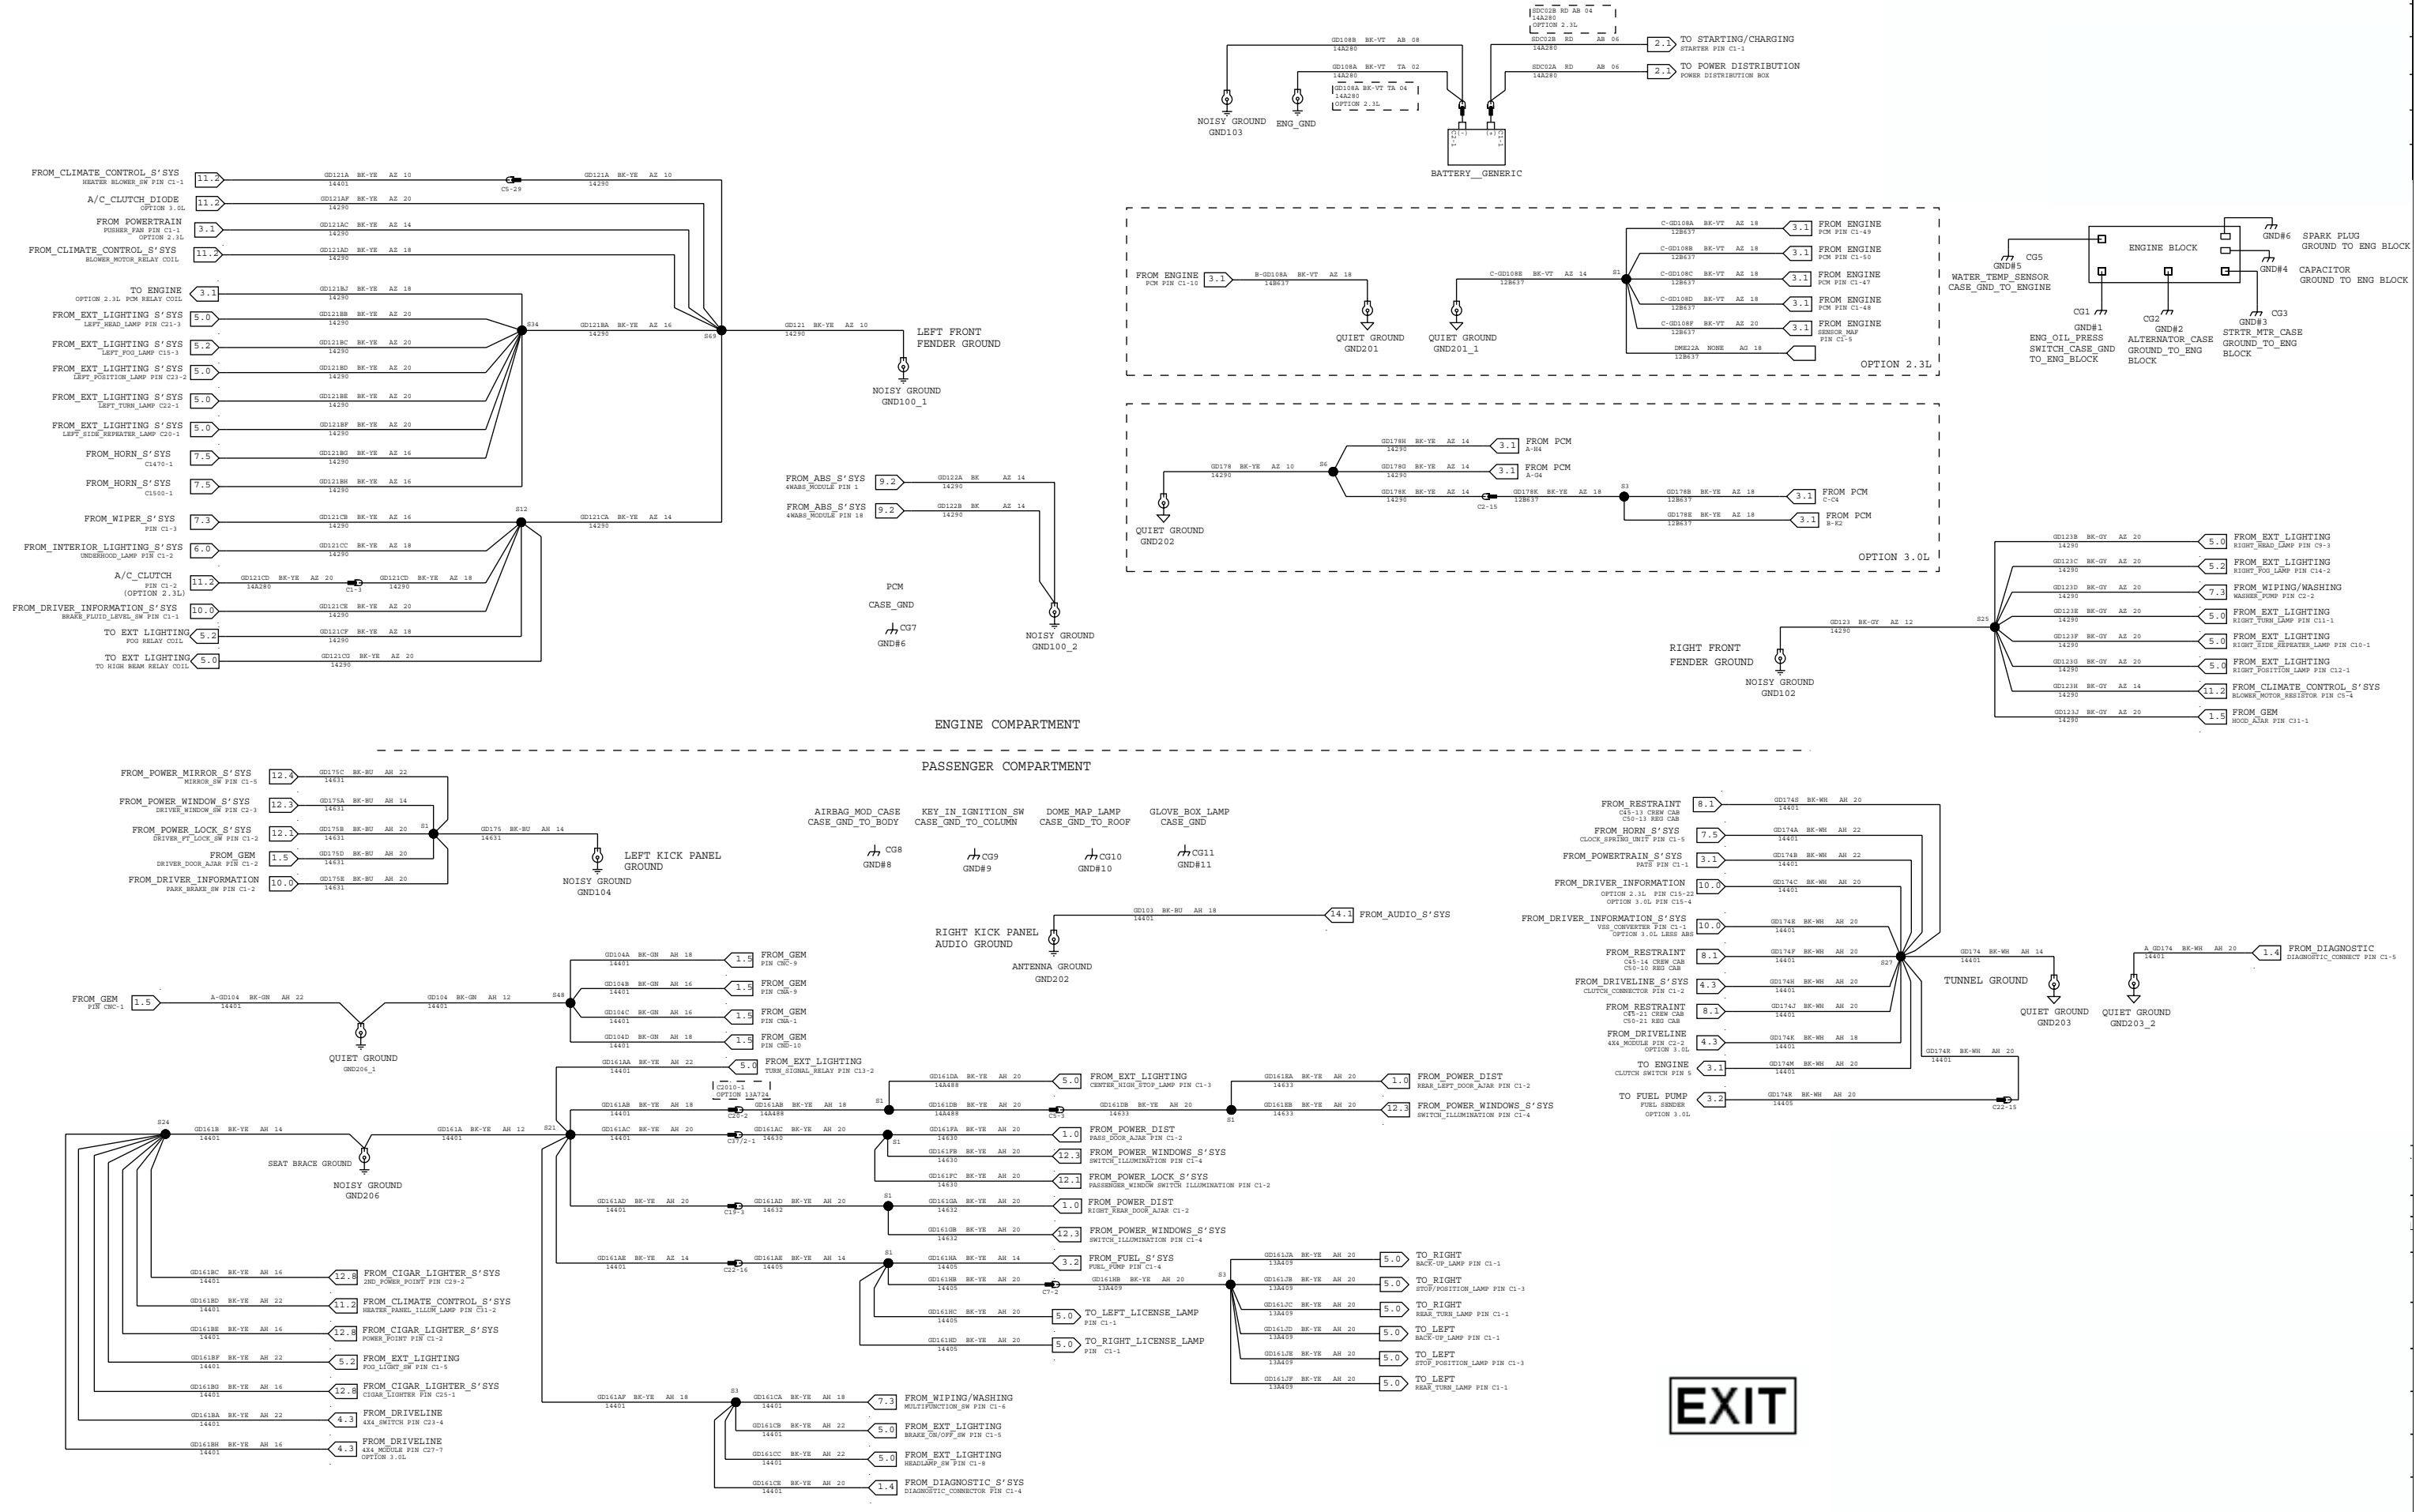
SDC02B RD AB 04
14A280
OPTION 2.3L

GD108B BK-VT AB 08
14A280

SDC02B RD AB 06
14A280

2.1 TO STARTING/CHARGING
STARTER PIN C1-1

GD108A BK-VT TA 02
14A280

SDC02A RD AB 06
14A280

2.1 TO POWER DISTRIBUTION
POWER DISTRIBUTION BOX

GD108A BK-VT TA 04
14A280
OPTION 2.3L

NOISY GROUND
GND103

ENG_GND

BATTERY__GENERIC

FROM_CLIMATE_CONTROL_S'SYS
HEATER_BLOWER_SW PIN C1-1
11.2
GD121A BK-YE AZ 10
14401
C5-29
GD121A BK-YE AZ 10
14290

A/C_CLUTCH_DIODE
OPTION 3.0L
11.2
GD121AF BK-YE AZ 20
14290

FROM_POWERTRAIN
PUSHER_FAN PIN C1-1
OPTION 2.3L
3.1
GD121AC BK-YE AZ 14
14290

FROM_CLIMATE_CONTROL_S'SYS
BLOWER_MOTOR_RELAY COIL
11.2
GD121AD BK-YE AZ 18
14290

TO ENGINE
OPTION 2.3L PCM RELAY COIL
3.1
GD121BJ BK-YE AZ 18
14290

FROM_EXT_LIGHTING_S'SYS
LEFT_HEAD_LAMP PIN C21-3
5.0
GD121BB BK-YE AZ 20
14290

S34
GD121BA BK-YE AZ 16
14290
S69
GD121 BK-YE AZ 10
14290

LEFT FRONT
FENDER GROUND

FROM_EXT_LIGHTING_S'SYS
LEFT_FOG_LAMP C15-3
5.2
GD121BC BK-YE AZ 20
14290

FROM_EXT_LIGHTING_S'SYS
LEFT_POSITION_LAMP PIN C23-2
5.0
GD121BD BK-YE AZ 20
14290

NOISY GROUND
GND100_1

FROM_EXT_LIGHTING_S'SYS
LEFT_TURN_LAMP C22-1
5.0
GD121BE BK-YE AZ 20
14290

FROM_EXT_LIGHTING_S'SYS
LEFT_SIDE_REPEATER LAMP C20-1
5.0
GD121BF BK-YE AZ 20
14290

FROM_HORN_S'SYS
C1470-1
7.5
GD121BG BK-YE AH 16
14290

FROM_HORN_S'SYS
C1500-1
7.5
GD121BH BK-YE AH 16
14290

FROM_WIPER_S'SYS
PIN C1-3
7.3
GD121CB BK-YE AZ 16
14290
S12
GD121CA BK-YE AZ 14
14290

FROM_INTERIOR_LIGHTING_S'SYS
UNDERHOOD_LAMP PIN C1-2
6.0
GD121CC BK-YE AZ 18
14290

A/C_CLUTCH
PIN C1-2
(OPTION 2.3L)
11.2
GD121CD BK-YE AZ 20
14A280
C1-3
GD121CD BK-YE AZ 18
14290

FROM_DRIVER_INFORMATION_S'SYS
BRAKE_FLUID_LEVEL_SW PIN C1-1
10.0
GD121CE BK-YE AZ 20
14290

TO EXT LIGHTING
FOG RELAY COIL
5.2
GD121CF BK-YE AZ 18
14290

TO EXT LIGHTING
TO HIGH BEAM RELAY COIL
5.0
GD121CG BK-YE AZ 20
14290

FROM_ABS_S'SYS
4WABS_MODULE PIN 1
9.2
GD122A BK AZ 14
14290

FROM_ABS_S'SYS
4WABS_MODULE PIN 18
9.2
GD122B BK AZ 14
14290

PCM
CASE_GND
CG7
GND#6

NOISY GROUND
GND100_2

FROM ENGINE
PCM PIN C1-10
3.1
B-GD108A BK-VT AZ 18
14B637

QUIET GROUND
GND201

QUIET GROUND
GND201_1

C-GD108E BK-VT AZ 14
12B637
S1

C-GD108A BK-VT AZ 18
12B637
3.1 FROM ENGINE
PCM PIN C1-49

C-GD108B BK-VT AZ 18
12B637
3.1 FROM ENGINE
PCM PIN C1-50

C-GD108C BK-VT AZ 18
12B637
3.1 FROM ENGINE
PCM PIN C1-47

C-GD108D BK-VT AZ 18
12B637
3.1 FROM ENGINE
PCM PIN C1-48

C-GD108F BK-VT AZ 20
12B637
3.1 FROM ENGINE
SENSOR_MAF
PIN C1-5

DME22A NONE AG 18
12B637

OPTION 2.3L

ENGINE BLOCK

GND#6 SPARK PLUG
GROUND TO ENG BLOCK

GND#4 CAPACITOR
GROUND TO ENG BLOCK

CG5
GND#5
WATER_TEMP_SENSOR
CASE_GND_TO_ENGINE

CG1
GND#1
ENG_OIL_PRESS
SWITCH_CASE_GND
TO_ENG_BLOCK

CG2
GND#2
ALTERNATOR_CASE
GROUND_TO_ENG
BLOCK

CG3
GND#3
STRTR_MTR_CASE
GROUND_TO_ENG
BLOCK

GD178H BK-YE AZ 14
14290
3.1 FROM PCM
A-H4

GD178 BK-YE AZ 10
14290
S6

GD178G BK-YE AZ 14
14290
3.1 FROM PCM
A-G4

GD178K BK-YE AZ 14
14290
C2-15
GD178E BK-YE AZ 18
12B637
S3

GD178B BK-YE AZ 18
12B637
3.1 FROM PCM
C-C4

GD178E BK-YE AZ 18
12B637
3.1 FROM PCM
B-K2

QUIET GROUND
GND202

OPTION 3.0L

GD123B BK-GY AZ 20
14290
5.0 FROM_EXT_LIGHTING
RIGHT_HEAD_LAMP PIN C9-3

GD123C BK-GY AZ 20
14290
5.2 FROM_EXT_LIGHTING
RIGHT_FOG_LAMP PIN C14-2

GD123D BK-GY AZ 20
14290
7.3 FROM_WIPING/WASHING
WASHER_PUMP PIN C2-2

GD123E BK-GY AZ 20
14290
5.0 FROM_EXT_LIGHTING
RIGHT_TURN_LAMP PIN C11-1

GD123 BK-GY AZ 12
14290
S25

GD123F BK-GY AZ 20
14290
5.0 FROM_EXT_LIGHTING
RIGHT_SIDE_REPEATER_LAMP PIN C10-1

RIGHT FRONT
FENDER GROUND

GD123G BK-GY AZ 20
14290
5.0 FROM_EXT_LIGHTING
RIGHT_POSITION_LAMP PIN C12-1

NOISY GROUND
GND102

GD123H BK-GY AZ 14
14290
11.2 FROM_CLIMATE_CONTROL_S'SYS
BLOWER_MOTOR_RESISTOR PIN C5-4

GD123J BK-GY AZ 20
14290
1.5 FROM_GEM
HOOD_AJAR PIN C11-1

ENGINE COMPARTMENT

PASSENGER COMPARTMENT

FROM_POWER_MIRROR_S'SYS
MIRROR_SW PIN C1-5
12.4
GD175C BK-BU AH 22
14631

FROM_POWER_WINDOW_S'SYS
DRIVER_WINDOW_SW PIN C2-3
12.3
GD175A BK-BU AH 14
14631

FROM_POWER_LOCK_S'SYS
DRIVER_PT_LOCK_SW PIN C1-2
12.1
GD175B BK-BU AH 20
14631
S1
GD175 BK-BU AH 14
14631

FROM_GEM
DRIVER_DOOR_AJAR PIN C1-2
1.5
GD175D BK-BU AH 20
14631

LEFT KICK PANEL
GROUND

FROM_DRIVER_INFORMATION
PARK_BRAKE_SW PIN C1-2
10.0
GD175E BK-BU AH 20
14631

NOISY GROUND
GND104

AIRBAG_MOD_CASE
CASE_GND_TO_BODY
CG8
GND#8

KEY_IN_IGNITION_SW
CASE_GND_TO_COLUMN
CG9
GND#9

DOME_MAP_LAMP
CASE_GND_TO_ROOF
CG10
GND#10

GLOVE_BOX_LAMP
CASE_GND
CG11
GND#11

GD103 BK-BU AH 18
14401
14.1 FROM_AUDIO_S'SYS

RIGHT KICK PANEL
AUDIO GROUND

ANTENNA GROUND
GND202

GD104A BK-GN AH 18
14401
1.5 FROM_GEM
PIN CNC-9

GD104B BK-GN AH 16
14401
1.5 FROM_GEM
PIN CNA-9

FROM_GEM
PIN CNC-1
1.5
A-GD104 BK-GN AH 22
14401
GD104 BK-GN AH 12
14401
S48

GD104C BK-GN AH 16
14401
1.5 FROM_GEM
PIN CNA-1

GD104D BK-GN AH 18
14401
1.5 FROM_GEM
PIN CND-10

QUIET GROUND
GND206_1

GD161AA BK-YE AH 22
14401
5.0 FROM_EXT_LIGHTING
TURN_SIGNAL_RELAY PIN C13-2

C2010-1
OPTION 13A724

GD161DA BK-YE AH 20
14A488
5.0 FROM_EXT_LIGHTING
CENTER_HIGH_STOP_LAMP PIN C1-3

GD161EA BK-YE AH 20
14633
1.0 FROM_POWER_DIST
REAR_LEFT_DOOR_AJAR PIN C1-2

GD161AB BK-YE AH 18
14401
C20-2
GD161AB BK-YE AH 18
14A488
S1
GD161DB BK-YE AH 20
14A488
C5-3
GD161DB BK-YE AH 20
14633
S1
GD161EB BK-YE AH 20
14633
12.3 FROM_POWER_WINDOWS_S'SYS
SWITCH_ILLUMINATION PIN C1-4

S24
GD161B BK-YE AH 14
14401

GD161A BK-YE AH 12
14401
S21

GD161AC BK-YE AH 20
14401
C37/2-1
GD161AC BK-YE AH 20
14630
S1

GD161FA BK-YE AH 20
14630
1.0 FROM_POWER_DIST
PASS_DOOR_AJAR PIN C1-2

SEAT BRACE GROUND

GD161FB BK-YE AH 20
14630
12.3 FROM_POWER_WINDOWS_S'SYS
SWITCH_ILLUMINATION PIN C1-4

NOISY GROUND
GND206

GD161FC BK-YE AH 20
14630
12.1 FROM_POWER_LOCK_S'SYS
PASSENGER_WINDOW SWITCH ILLUMINATION PIN C1-2

GD161AD BK-YE AH 20
14401
C19-3
GD161AD BK-YE AH 20
14632
S1

GD161GA BK-YE AH 20
14632
1.0 FROM_POWER_DIST
RIGHT_REAR_DOOR_AJAR PIN C1-2

GD161GB BK-YE AH 20
14632
12.3 FROM_POWER_WINDOWS_S'SYS
SWITCH_ILLUMINATION PIN C1-4

GD161AE BK-YE AZ 14
14401
C22-16
GD161AE BK-YE AH 14
14405
S1

GD161HA BK-YE AH 14
14405
3.2 FROM_FUEL_S'SYS
FUEL_PUMP PIN C1-4

GD161HB BK-YE AH 20
14405
C7-2
GD161HB BK-YE AH 20
13A409
S3

GD161HC BK-YE AH 20
14405
5.0 TO_LEFT_LICENSE_LAMP
PIN C1-1

GD161HD BK-YE AH 20
14405
5.0 TO_RIGHT_LICENSE_LAMP
PIN C1-1

GD161JA BK-YE AH 20
13A409
5.0 TO_RIGHT
BACK-UP_LAMP PIN C1-1

GD161JB BK-YE AH 20
13A409
5.0 TO_RIGHT
STOP/POSITION_LAMP PIN C1-3

GD161JC BK-YE AH 20
13A409
5.0 TO_RIGHT
REAR_TURN_LAMP PIN C1-1

GD161JD BK-YE AH 20
13A409
5.0 TO_LEFT
BACK-UP_LAMP PIN C1-1

GD161JE BK-YE AH 20
13A409
5.0 TO_LEFT
STOP/POSITION_LAMP PIN C1-3

GD161JF BK-YE AH 20
13A409
5.0 TO_LEFT
REAR_TURN_LAMP PIN C1-1

GD161BC BK-YE AH 16
14401
12.8 FROM_CIGAR_LIGHTER_S'SYS
2ND_POWER_POINT PIN C29-2

GD161BD BK-YE AH 22
14401
11.2 FROM_CLIMATE_CONTROL_S'SYS
HEATER_PANEL_ILLUM_LAMP PIN C31-2

GD161BE BK-YE AH 16
14401
12.8 FROM_CIGAR_LIGHTER_S'SYS
POWER_POINT PIN C1-2

GD161BF BK-YE AH 22
14401
5.2 FROM_EXT_LIGHTING
FOG_LIGHT_SW PIN C1-5

GD161BG BK-YE AH 16
14401
12.8 FROM_CIGAR_LIGHTER_S'SYS
CIGAR_LIGHTER PIN C25-1

GD161BA BK-YE AH 22
14401
4.3 FROM_DRIVELINE
4X4_SWITCH PIN C23-4

GD161BH BK-YE AH 16
14401
4.3 FROM_DRIVELINE
4X4_MODULE PIN C27-7
OPTION 3.0L

GD161AF BK-YE AH 18
14401
S3
GD161CA BK-YE AH 18
14401
7.3 FROM_WIPING/WASHING
MULTIFUNCTION_SW PIN C1-6

GD161CB BK-YE AH 22
14401
5.0 FROM_EXT_LIGHTING
BRAKE_ON/OFF_SW PIN C1-5

GD161CC BK-YE AH 22
14401
5.0 FROM_EXT_LIGHTING
HEADLAMP_SW PIN C1-8

GD161CE BK-YE AH 20
14401
1.4 FROM_DIAGNOSTIC_S'SYS
DIAGNOSTIC_CONNECTOR PIN C1-4

FROM_RESTRAINT
C45-13 CREW CAB
C50-13 REG CAB
8.1
GD174S BK-WH AH 20
14401

FROM_HORN_S'SYS
CLOCK_SPRING_UNIT PIN C1-5
7.5
GD174A BK-WH AH 22
14401

FROM_POWERTRAIN_S'SYS
PATS PIN C1-1
3.1
GD174B BK-WH AH 22
14401

FROM_DRIVER_INFORMATION
OPTION 2.3L PIN C15-22
OPTION 3.0L PIN C15-4
10.0
GD174C BK-WH AH 20
14401

FROM_DRIVER_INFORMATION_S'SYS
VSS_CONVERTER PIN C1-1
OPTION 3.0L LESS ABS
10.0
GD174E BK-WH AH 20
14401

FROM_RESTRAINT
C45-14 CREW CAB
C50-10 REG CAB
8.1
GD174F BK-WH AH 20
14401
S27
GD174 BK-WH AH 14
14401

TUNNEL GROUND

FROM_DRIVELINE_S'SYS
CLUTCH_CONNECTOR PIN C1-2
4.3
GD174H BK-WH AH 20
14401

FROM_RESTRAINT
C45-21 CREW CAB
C50-21 REG CAB
8.1
GD174J BK-WH AH 20
14401

FROM_DRIVELINE
4X4_MODULE PIN C2-2
OPTION 3.0L
4.3
GD174K BK-WH AH 18
14401

GD174R BK-WH AH 20
14401

TO ENGINE
CLUTCH SWITCH PIN 5
3.1
GD174M BK-WH AH 20
14401

TO FUEL PUMP
FUEL SENDER
OPTION 3.0L
3.2
GD174R BK-WH AH 20
14405
C22-15

QUIET GROUND
GND203

A_GD174 BK-WH AH 20
14401
1.4 FROM_DIAGNOSTIC
DIAGNOSTIC_CONNECT PIN C1-6

QUIET GROUND
GND203_2

EXIT